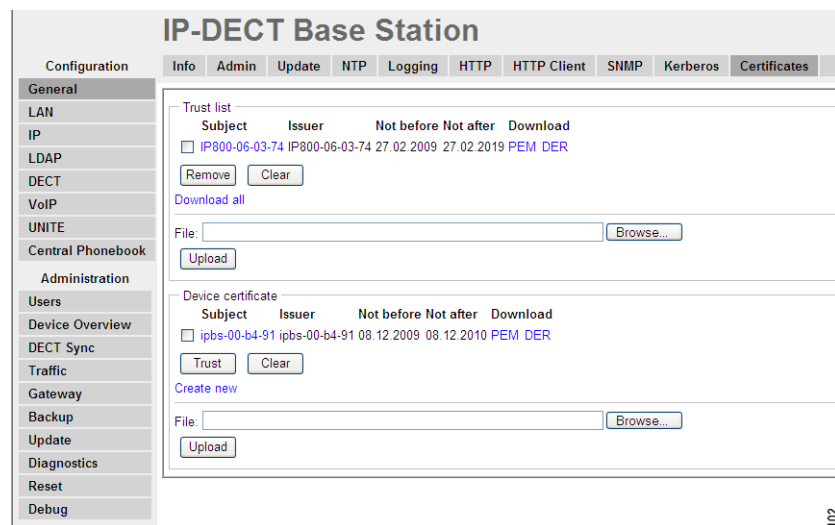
IP-DECT Base Station

Configuration
General
LAN
IP
LDAP
DECT
VoIP
UNITE
Central Phonebook
Administration
Users
Device Overview
DECT Sync
Traffic
Gateway
Backup
Update
Diagnostics
Reset
Debug

Info Admin Update NTP Logging HTTP HTTP Client SNMP Kerberos Certificates

Trust list

| | Subject | Issuer | Not before | Not after | Download |
|---|---|---|---|---|---|
| ☐ | IP800-06-03-74 | IP800-06-03-74 | 27.02.2009 | 27.02.2019 | PEM DER |

Remove Clear
Download all

File: Browse...
Upload

Device certificate

| | Subject | Issuer | Not before | Not after | Download |
|---|---|---|---|---|---|
| ☐ | ipbs-00-b4-91 | ipbs-00-b4-91 | 08.12.2009 | 08.12.2010 | PEM DER |

Trust Clear
Create new

File: Browse...
Upload

02